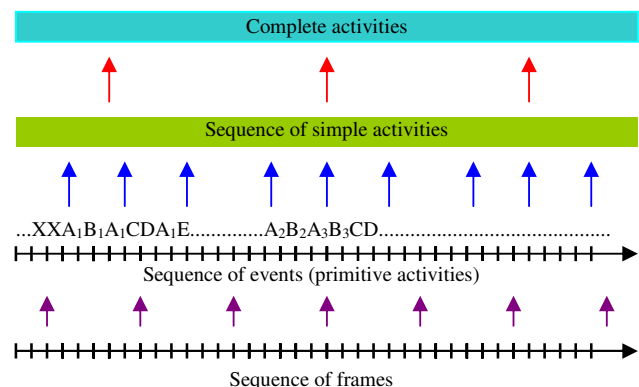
Complete activities

Sequence of simple activities

...XXA$_1$B$_1$A$_1$CDA$_1$E.............A$_2$B$_2$A$_3$B$_3$CD...........................................

Sequence of events (primitive activities)

Sequence of frames